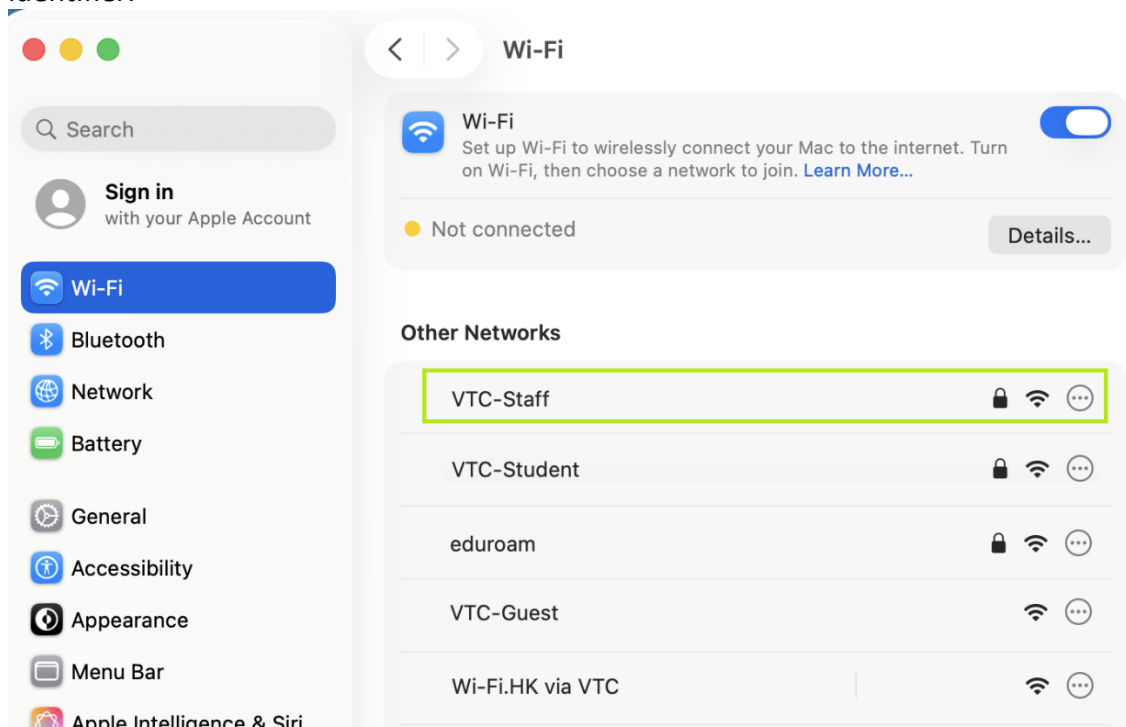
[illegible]

Search

Sign in
with your Apple Account

Wi-Fi
Bluetooth
Network
Battery
General
Accessibility
Appearance
Menu Bar
Apple Intelligence & Siri

Wi-Fi

Wi-Fi
Set up Wi-Fi to wirelessly connect your Mac to the internet. Turn on Wi-Fi, then choose a network to join. Learn More...

Not connected
Details...

Other Networks

VTC-Staff
VTC-Student
eduroam
VTC-Guest
Wi-Fi.HK via VTC